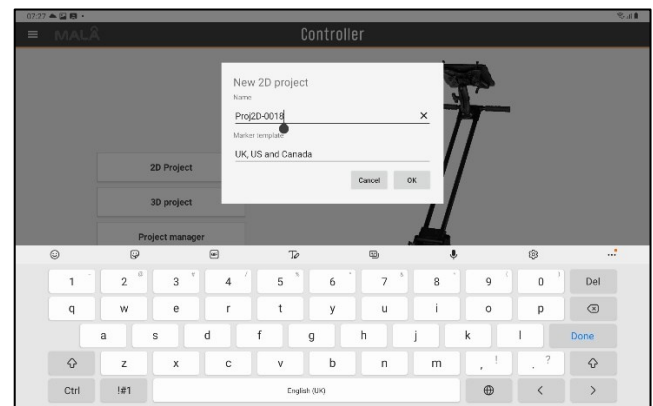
07:27

MALÅ

Controller

New 2D project

Name

Proj2D-0018

×

Marker template

UK, US and Canada

Cancel

OK

2D Project

3D project

Project manager

1 2 3 4 5 6 7 8 9 0 Del

q w e r t y u i o p

a s d f g h j k l Done

z x c v b n m , .

Ctrl !#1 English (UK)